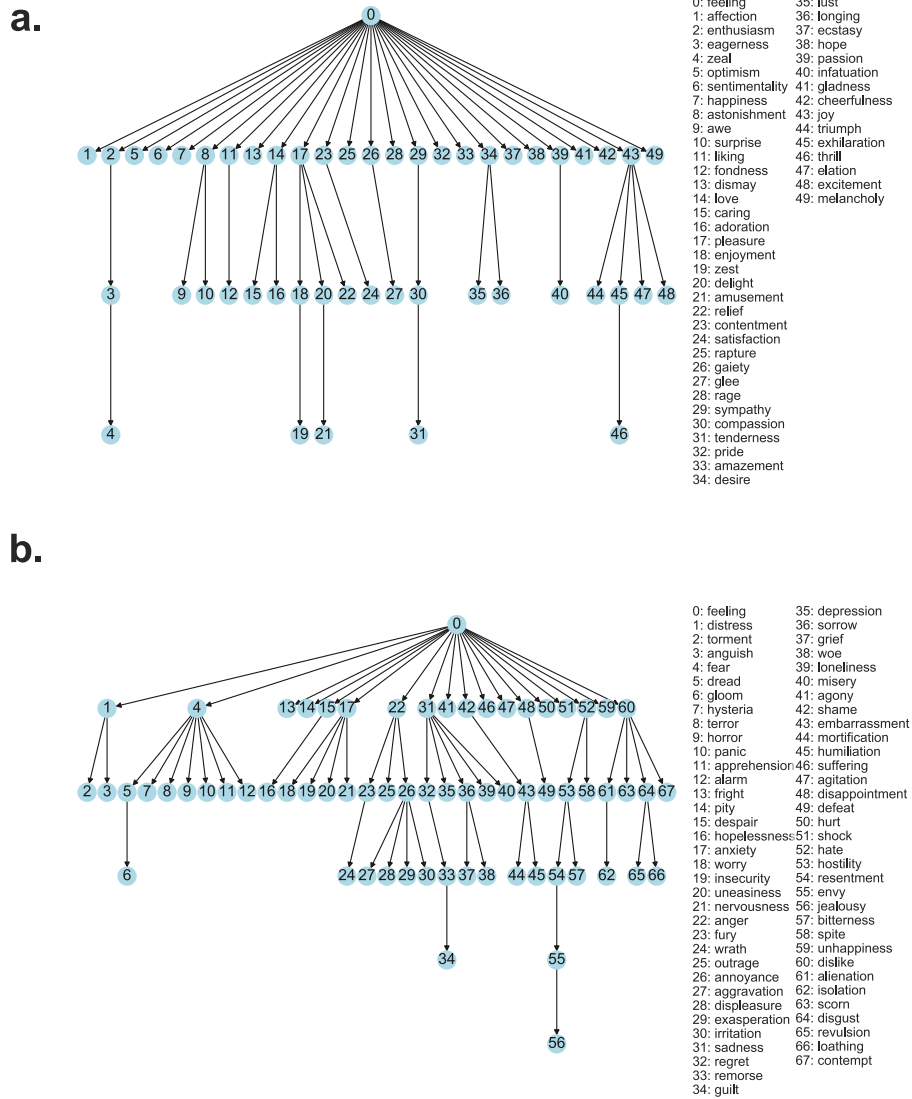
a.

0

1 2 5 6 7 8 11 13 14 17 23 25 26 28 29 32 33 34 37 38 39 41 42 43 49

3 9 10 12 15 16 18 20 22 24 27 30 35 36 40 44 45 47 48

4 19 21 31 46

0: feeling
1: affection
2: enthusiasm
3: eagerness
4: zeal
5: optimism
6: sentimentality
7: happiness
8: astonishment
9: awe
10: surprise
11: liking
12: fondness
13: dismay
14: love
15: caring
16: adoration
17: pleasure
18: enjoyment
19: zest
20: delight
21: amusement
22: relief
23: contentment
24: satisfaction
25: rapture
26: gaiety
27: glee
28: rage
29: sympathy
30: compassion
31: tenderness
32: pride
33: amazement
34: desire

35: lust
36: longing
37: ecstasy
38: hope
39: passion
40: infatuation
41: gladness
42: cheerfulness
43: joy
44: triumph
45: exhilaration
46: thrill
47: elation
48: excitement
49: melancholy

b.

0

1 4 13 14 15 17 22 31 41 42 46 47 48 50 51 52 59 60

2 3 5 7 8 9 10 11 12 16 18 19 20 21 23 25 26 32 35 36 39 40 43 49 53 58 61 63 64 67

6 24 27 28 29 30 33 37 38 44 45 54 57 62 65 66

34 55

56

0: feeling
1: distress
2: torment
3: anguish
4: fear
5: dread
6: gloom
7: hysteria
8: terror
9: horror
10: panic
11: apprehension
12: alarm
13: fright
14: pity
15: despair
16: hopelessness
17: anxiety
18: worry
19: insecurity
20: uneasiness
21: nervousness
22: anger
23: fury
24: wrath
25: outrage
26: annoyance
27: aggravation
28: displeasure
29: exasperation
30: irritation
31: sadness
32: regret
33: remorse
34: guilt

35: depression
36: sorrow
37: grief
38: woe
39: loneliness
40: misery
41: agony
42: shame
43: embarrassment
44: mortification
45: humiliation
46: suffering
47: agitation
48: disappointment
49: defeat
50: hurt
51: shock
52: hate
53: hostility
54: resentment
55: envy
56: jealousy
57: bitterness
58: spite
59: unhappiness
60: dislike
61: alienation
62: isolation
63: scorn
64: disgust
65: revulsion
66: loathing
67: contempt